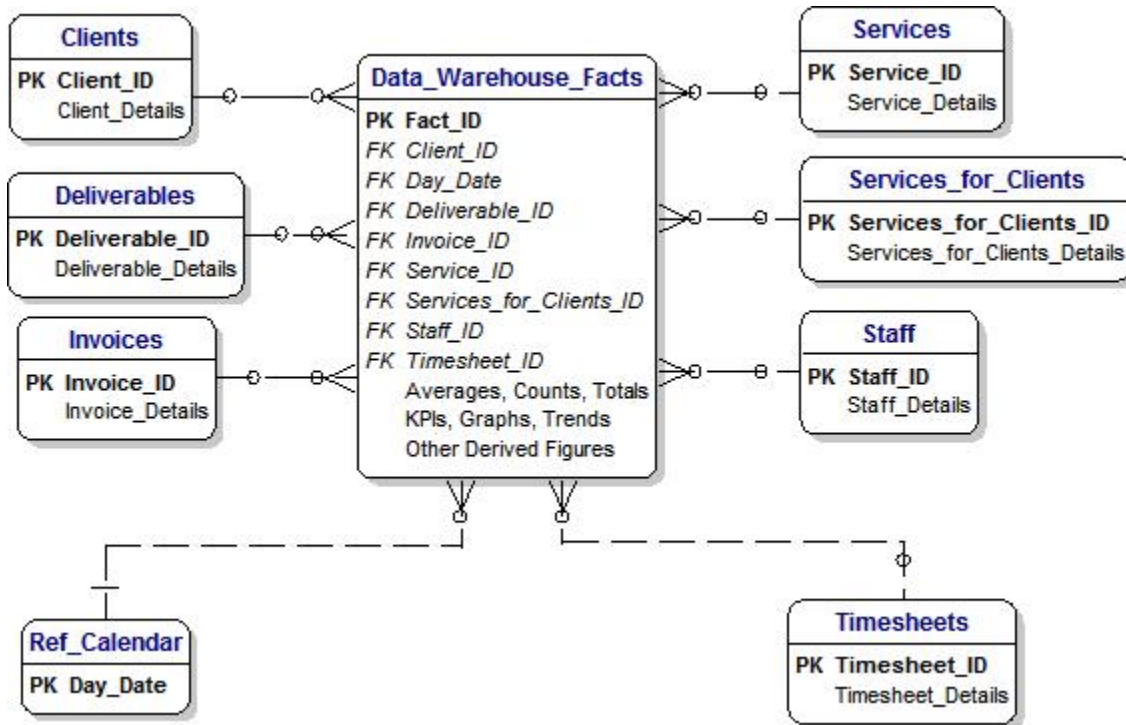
Clients
PK Client_ID
Client_Details

Deliverables
PK Deliverable_ID
Deliverable_Details

Invoices
PK Invoice_ID
Invoice_Details

Data_Warehouse_Facts
PK Fact_ID
FK Client_ID
FK Day_Date
FK Deliverable_ID
FK Invoice_ID
FK Service_ID
FK Services_for_Clients_ID
FK Staff_ID
FK Timesheet_ID
Averages, Counts, Totals
KPIs, Graphs, Trends
Other Derived Figures

Services
PK Service_ID
Service_Details

Services_for_Clients
PK Services_for_Clients_ID
Services_for_Clients_Details

Staff
PK Staff_ID
Staff_Details

Ref_Calendar
PK Day_Date

Timesheets
PK Timesheet_ID
Timesheet_Details